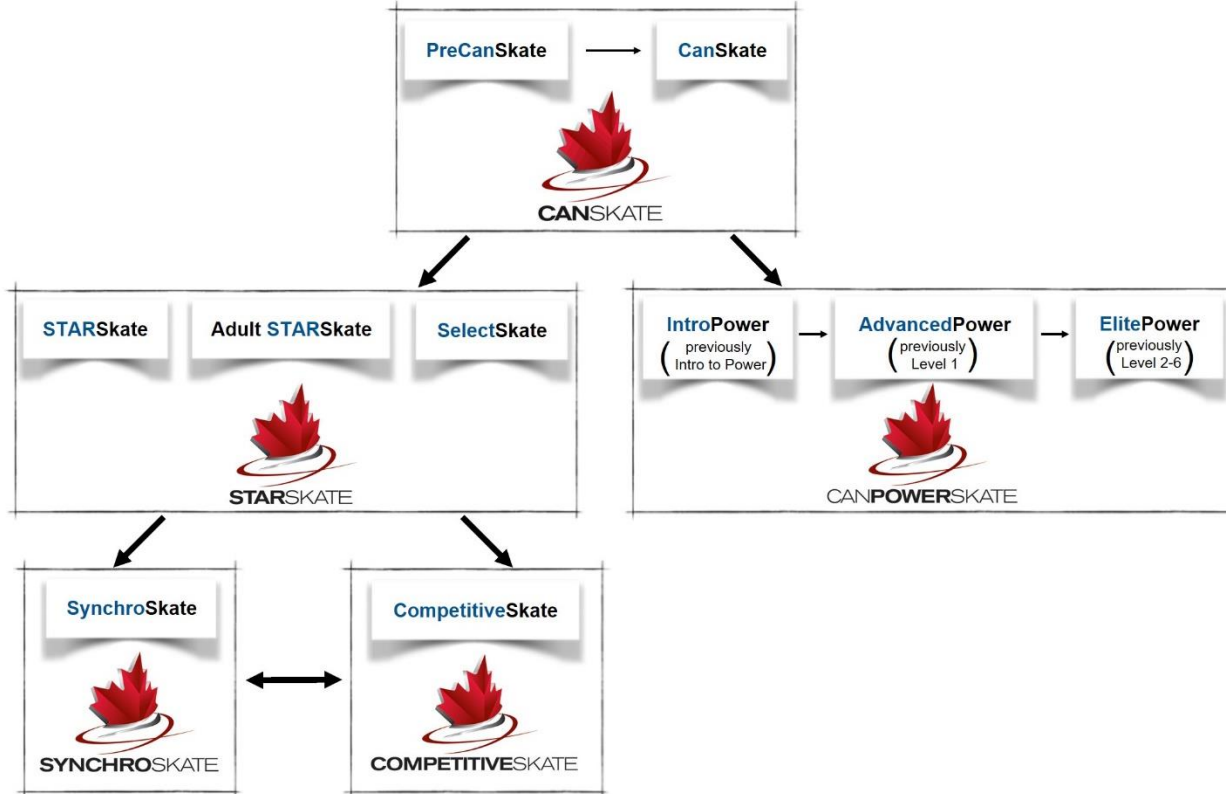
PreCanSkate

CanSkate

CANSKATE

STARSkate

Adult STARSkate

SelectSkate

STARSKATE

IntroPower (previously Intro to Power)

AdvancedPower (previously Level 1)

ElitePower (previously Level 2-6)

CANPOWERSKATE

SynchroSkate

SYNCHROSKATE

CompetitiveSkate

COMPETITIVESKATE